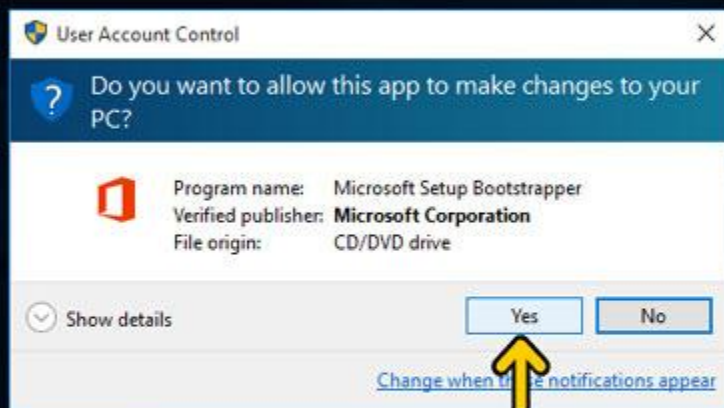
User Account Control

Do you want to allow this app to make changes to your PC?

Program name: Microsoft Setup Bootstrapper
Verified publisher: Microsoft Corporation
File origin: CD/DVD drive

Show details

Yes

No

Change when th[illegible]e notifications appear